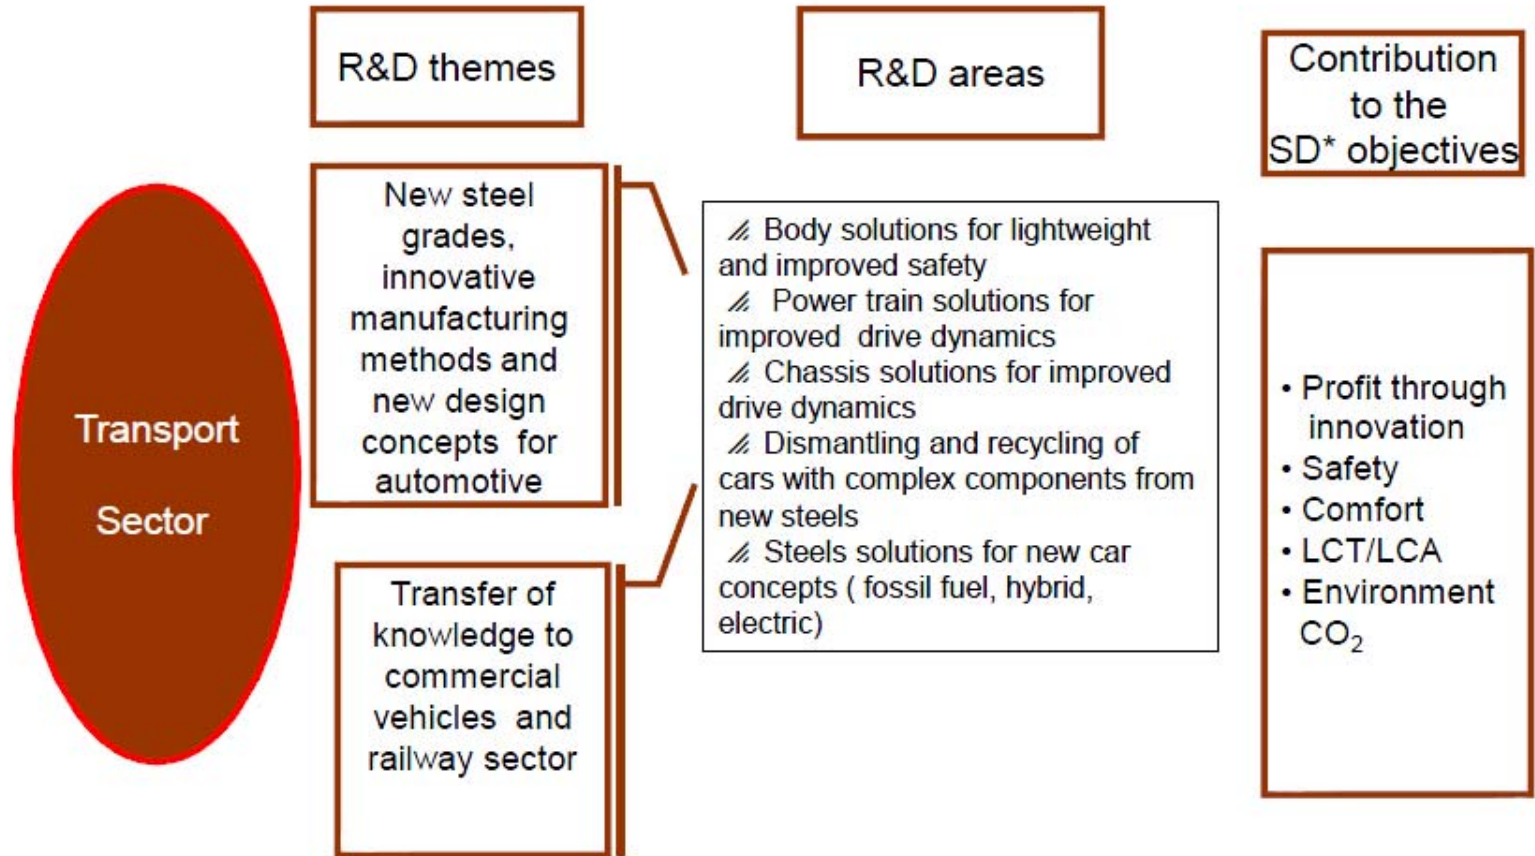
R&D themes

R&D areas

Contribution to the SD* objectives

Transport Sector

New steel grades, innovative manufacturing methods and new design concepts for automotive

Transfer of knowledge to commercial vehicles and railway sector

Body solutions for lightweight and improved safety
Power train solutions for improved drive dynamics
Chassis solutions for improved drive dynamics
Dismantling and recycling of cars with complex components from new steels
Steels solutions for new car concepts ( fossil fuel, hybrid, electric)

• Profit through innovation
• Safety
• Comfort
• LCT/LCA
• Environment $CO_2$